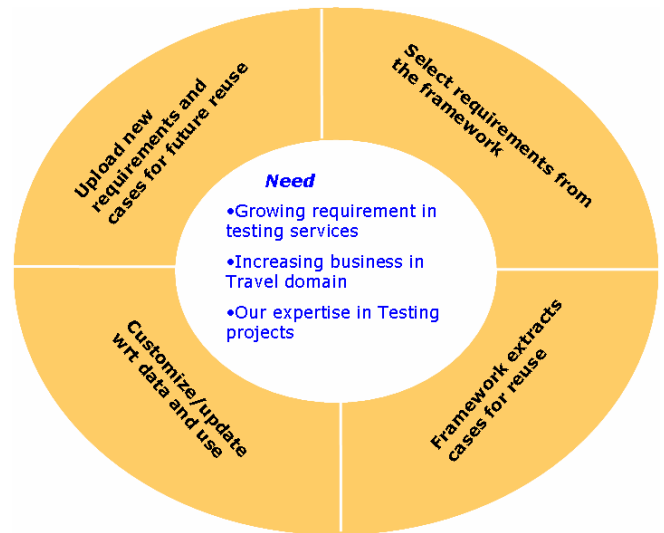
Need

•Growing requirement in testing services

•Increasing business in Travel domain

•Our expertise in Testing projects

Select requirements from the framework

Framework extracts cases for reuse

Customize/update wrt data and use

Upload new requirements and cases for future reuse